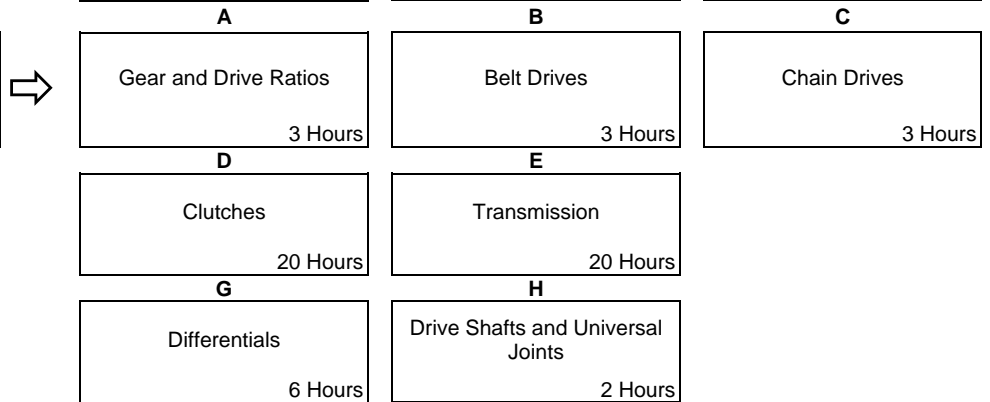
A

Gear and Drive Ratios

3 Hours

B

Belt Drives

3 Hours

C

Chain Drives

3 Hours

D

Clutches

20 Hours

E

Transmission

20 Hours

G

Differentials

6 Hours

H

Drive Shafts and Universal Joints

2 Hours